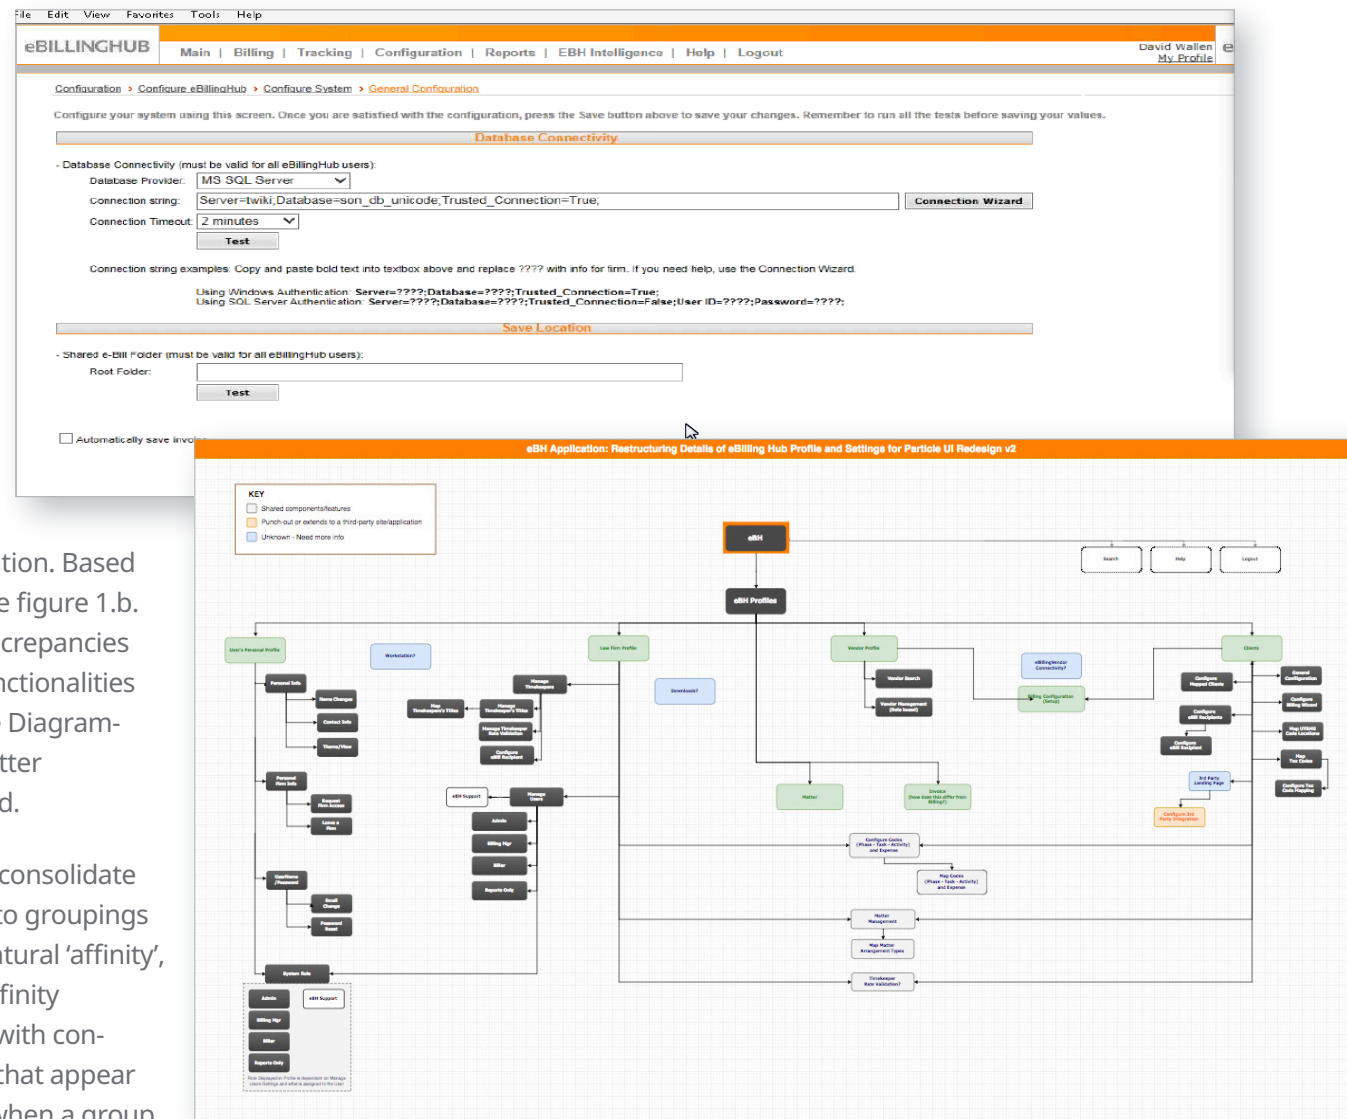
File Edit View Favorites Tools Help

eBILLINGHUB

Main | Billing | Tracking | Configuration | Reports | EBH Intelligence | Help | Logout

David Wallen
My Profile

Configuration > Configure eBillingHub > Configure System > General Configuration

Configure your system using this screen. Once you are satisfied with the configuration, press the Save button above to save your changes. Remember to run all the tests before saving your values.

Database Connectivity

- Database Connectivity (must be valid for all eBillingHub users):
Database Provider: MS SQL Server
Connection string: Server=twiki;Database=son_db_unicode;Trusted_Connection=True; Connection Wizard
Connection Timeout: 2 minutes
Test

Connection string examples: Copy and paste bold text into textbox above and replace ???? with info for firm. If you need help, use the Connection Wizard.

Using Windows Authentication: Server=????;Database=????;Trusted_Connection=True;
Using SQL Server Authentication: Server=????;Database=????;Trusted_Connection=False;User ID=????;Password=????;

Save Location

- Shared e-Bill Folder (must be valid for all eBillingHub users):
Root Folder:
Test

Automatically save invo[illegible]

eBH Application: Restructuring Details of eBilling Hub Profile and Settings for Particle UI Redesign v2

KEY
Shared components/features
Punch-out or extends to a third-party site/application
Unknown - Need more info

eBH
eBH Profiles
Search
Help
Logout
User's Personal Profile
Workstation?
Law Firm Profile
Downloads?
Vendor Profile
eBillingVendor Connectivity?
Clients
Personal Info
Name Changes
Contact Info
Theme/View
Personal Firm Info
Request Firm Access
Leave a Firm
UserName /Password
Email Change
Password Reset
System Role
Admin
eBH Support
Billing Mgr
Biller
Reports Only
Manage Timekeepers
Map Timekeeper's Titles
Manage Timekeeper's Titles
Manage Timekeeper Rate Validation
Configure eBill Recipient
eBH Support
Manage Users
Admin
Billing Mgr
Biller
Reports Only
Vendor Search
Vendor Management (Rate based)
Billing Configuration (Setup)
Matter
Invoice (how does this differ from Billing?)
Configure Mapped Clients
Configure eBill Recipients
Configure eBill Recipient
3rd Party Landing Page
Configure 3rd Party Integration
General Configuration
Configure Billing Wizard
Map UTBMS Code Locations
Map Tax Codes
Configure Tax Code Mapping
Configure Codes (Phase - Task - Activity) and Expense
Map Codes (Phase - Task - Activity) and Expense
Matter Management
Map Matter Arrangement Types
Timekeeper Rate Validation?

tion. Based
e figure 1.b.
crepancies
nctionalities
Diagram-
tter
d.

consolidate
o groupings
atural 'affinity',
finity
with con-
that appear
when a group